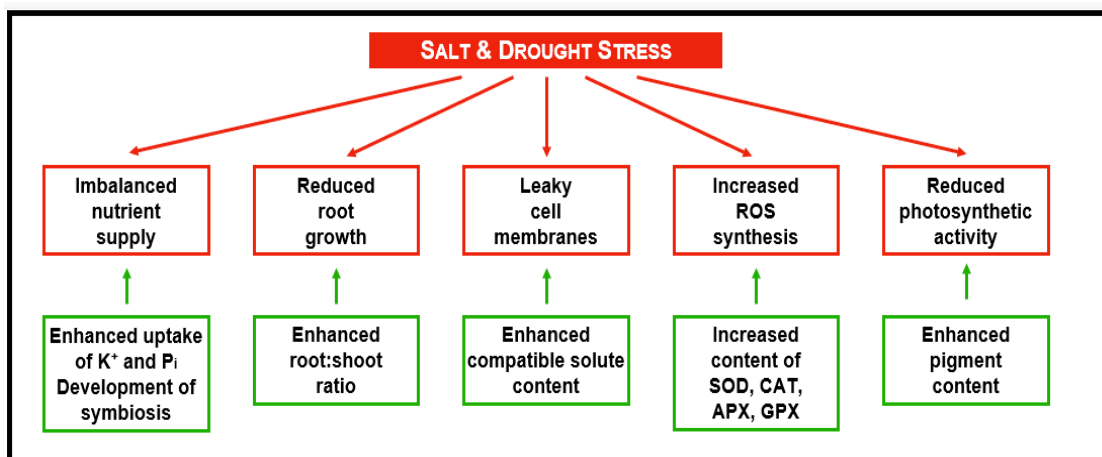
SALT & DROUGHT STRESS

Imbalanced nutrient supply

Reduced root growth

Leaky cell membranes

Increased ROS synthesis

Reduced photosynthetic activity

Enhanced uptake of $K^+$ and $P_i$ Development of symbiosis

Enhanced root:shoot ratio

Enhanced compatible solute content

Increased content of SOD, CAT, APX, GPX

Enhanced pigment content